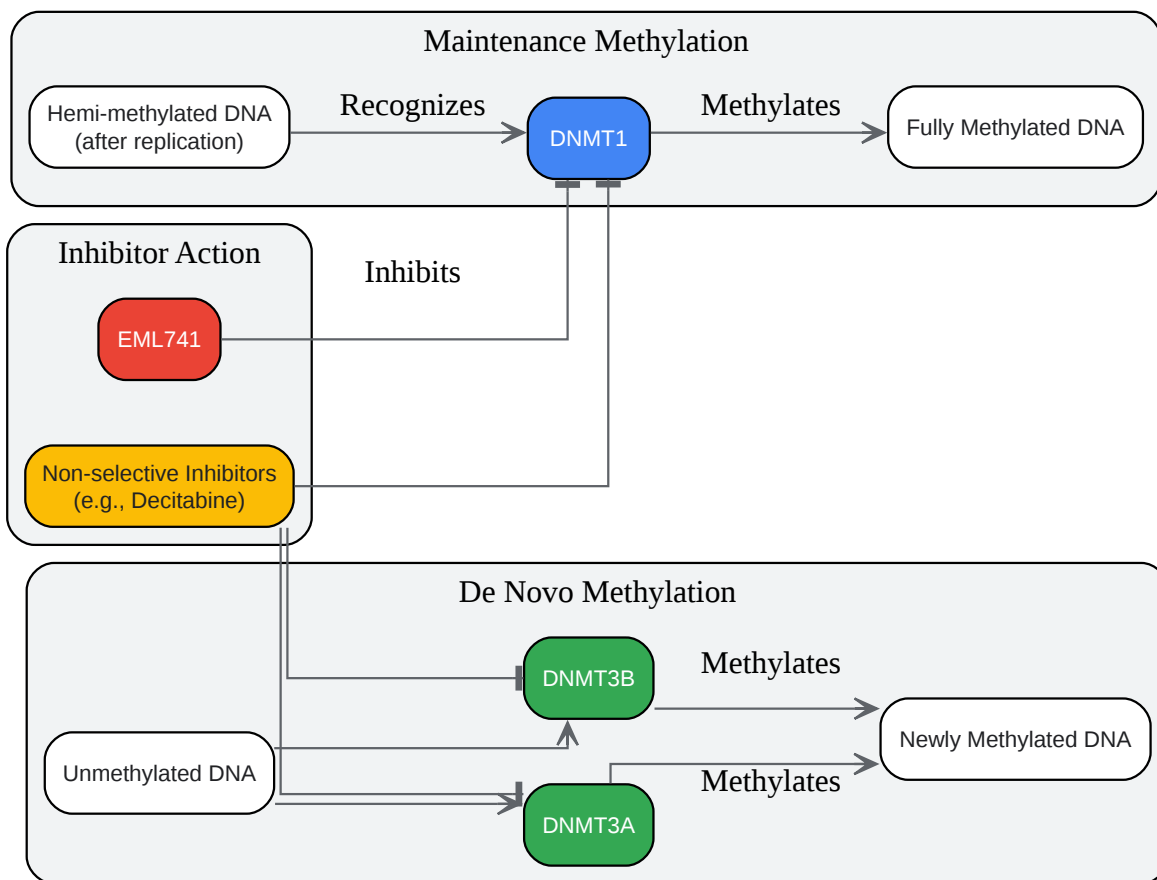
Maintenance Methylation

Hemi-methylated DNA (after replication)

Recognizes

DNMT1

Methylates

Fully Methylated DNA

Inhibitor Action

Inhibits

EML741

Non-selective Inhibitors (e.g., Decitabine)

De Novo Methylation

DNMT3B

Methylates

Newly Methylated DNA

Unmethylated DNA

Methylates

DNMT3A